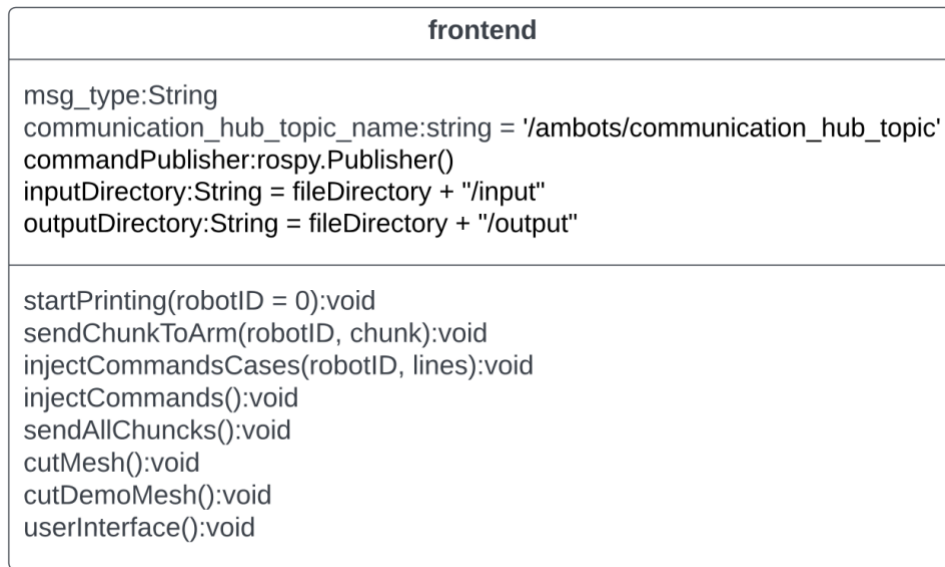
frontend

msg_type:String
communication_hub_topic_name:string = '/ambots/communication_hub_topic'
commandPublisher:rospy.Publisher()
inputDirectory:String = fileDirectory + "/input"
outputDirectory:String = fileDirectory + "/output"

startPrinting(robotID = 0):void
sendChunkToArm(robotID, chunk):void
injectCommandsCases(robotID, lines):void
injectCommands():void
sendAllChuncks():void
cutMesh():void
cutDemoMesh():void
userInterface():void